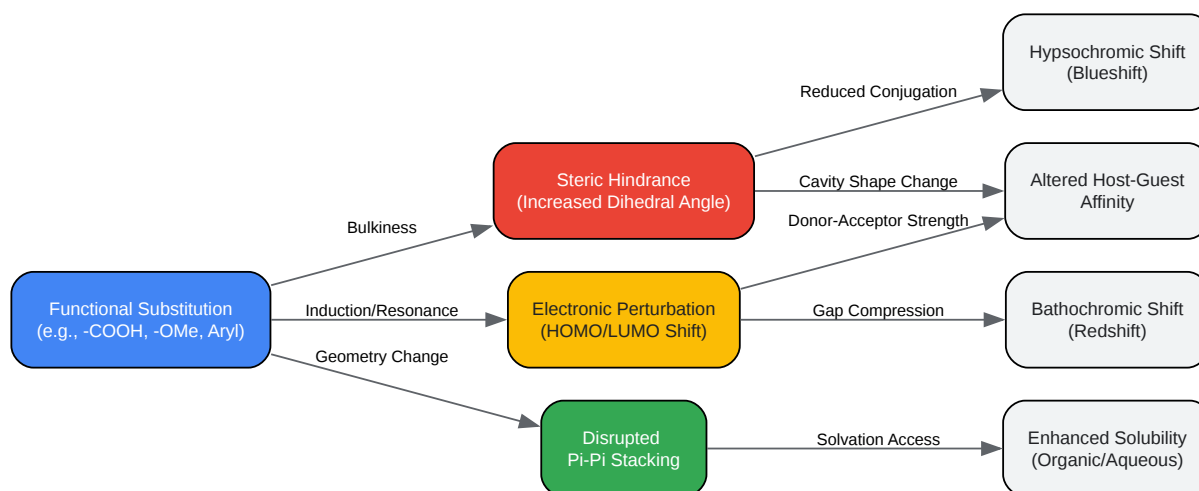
Functional Substitution
(e.g., -COOH, -OMe, Aryl)

Bulkiness

Induction/Resonance

Geometry Change

Steric Hindrance
(Increased Dihedral Angle)

Electronic Perturbation
(HOMO/LUMO Shift)

Disrupted
Pi-Pi Stacking

Reduced Conjugation

Cavity Shape Change

Donor-Acceptor Strength

Gap Compression

Solvation Access

Hypsochromic Shift
(Blueshift)

Altered Host-Guest
Affinity

Bathochromic Shift
(Redshift)

Enhanced Solubility
(Organic/Aqueous)